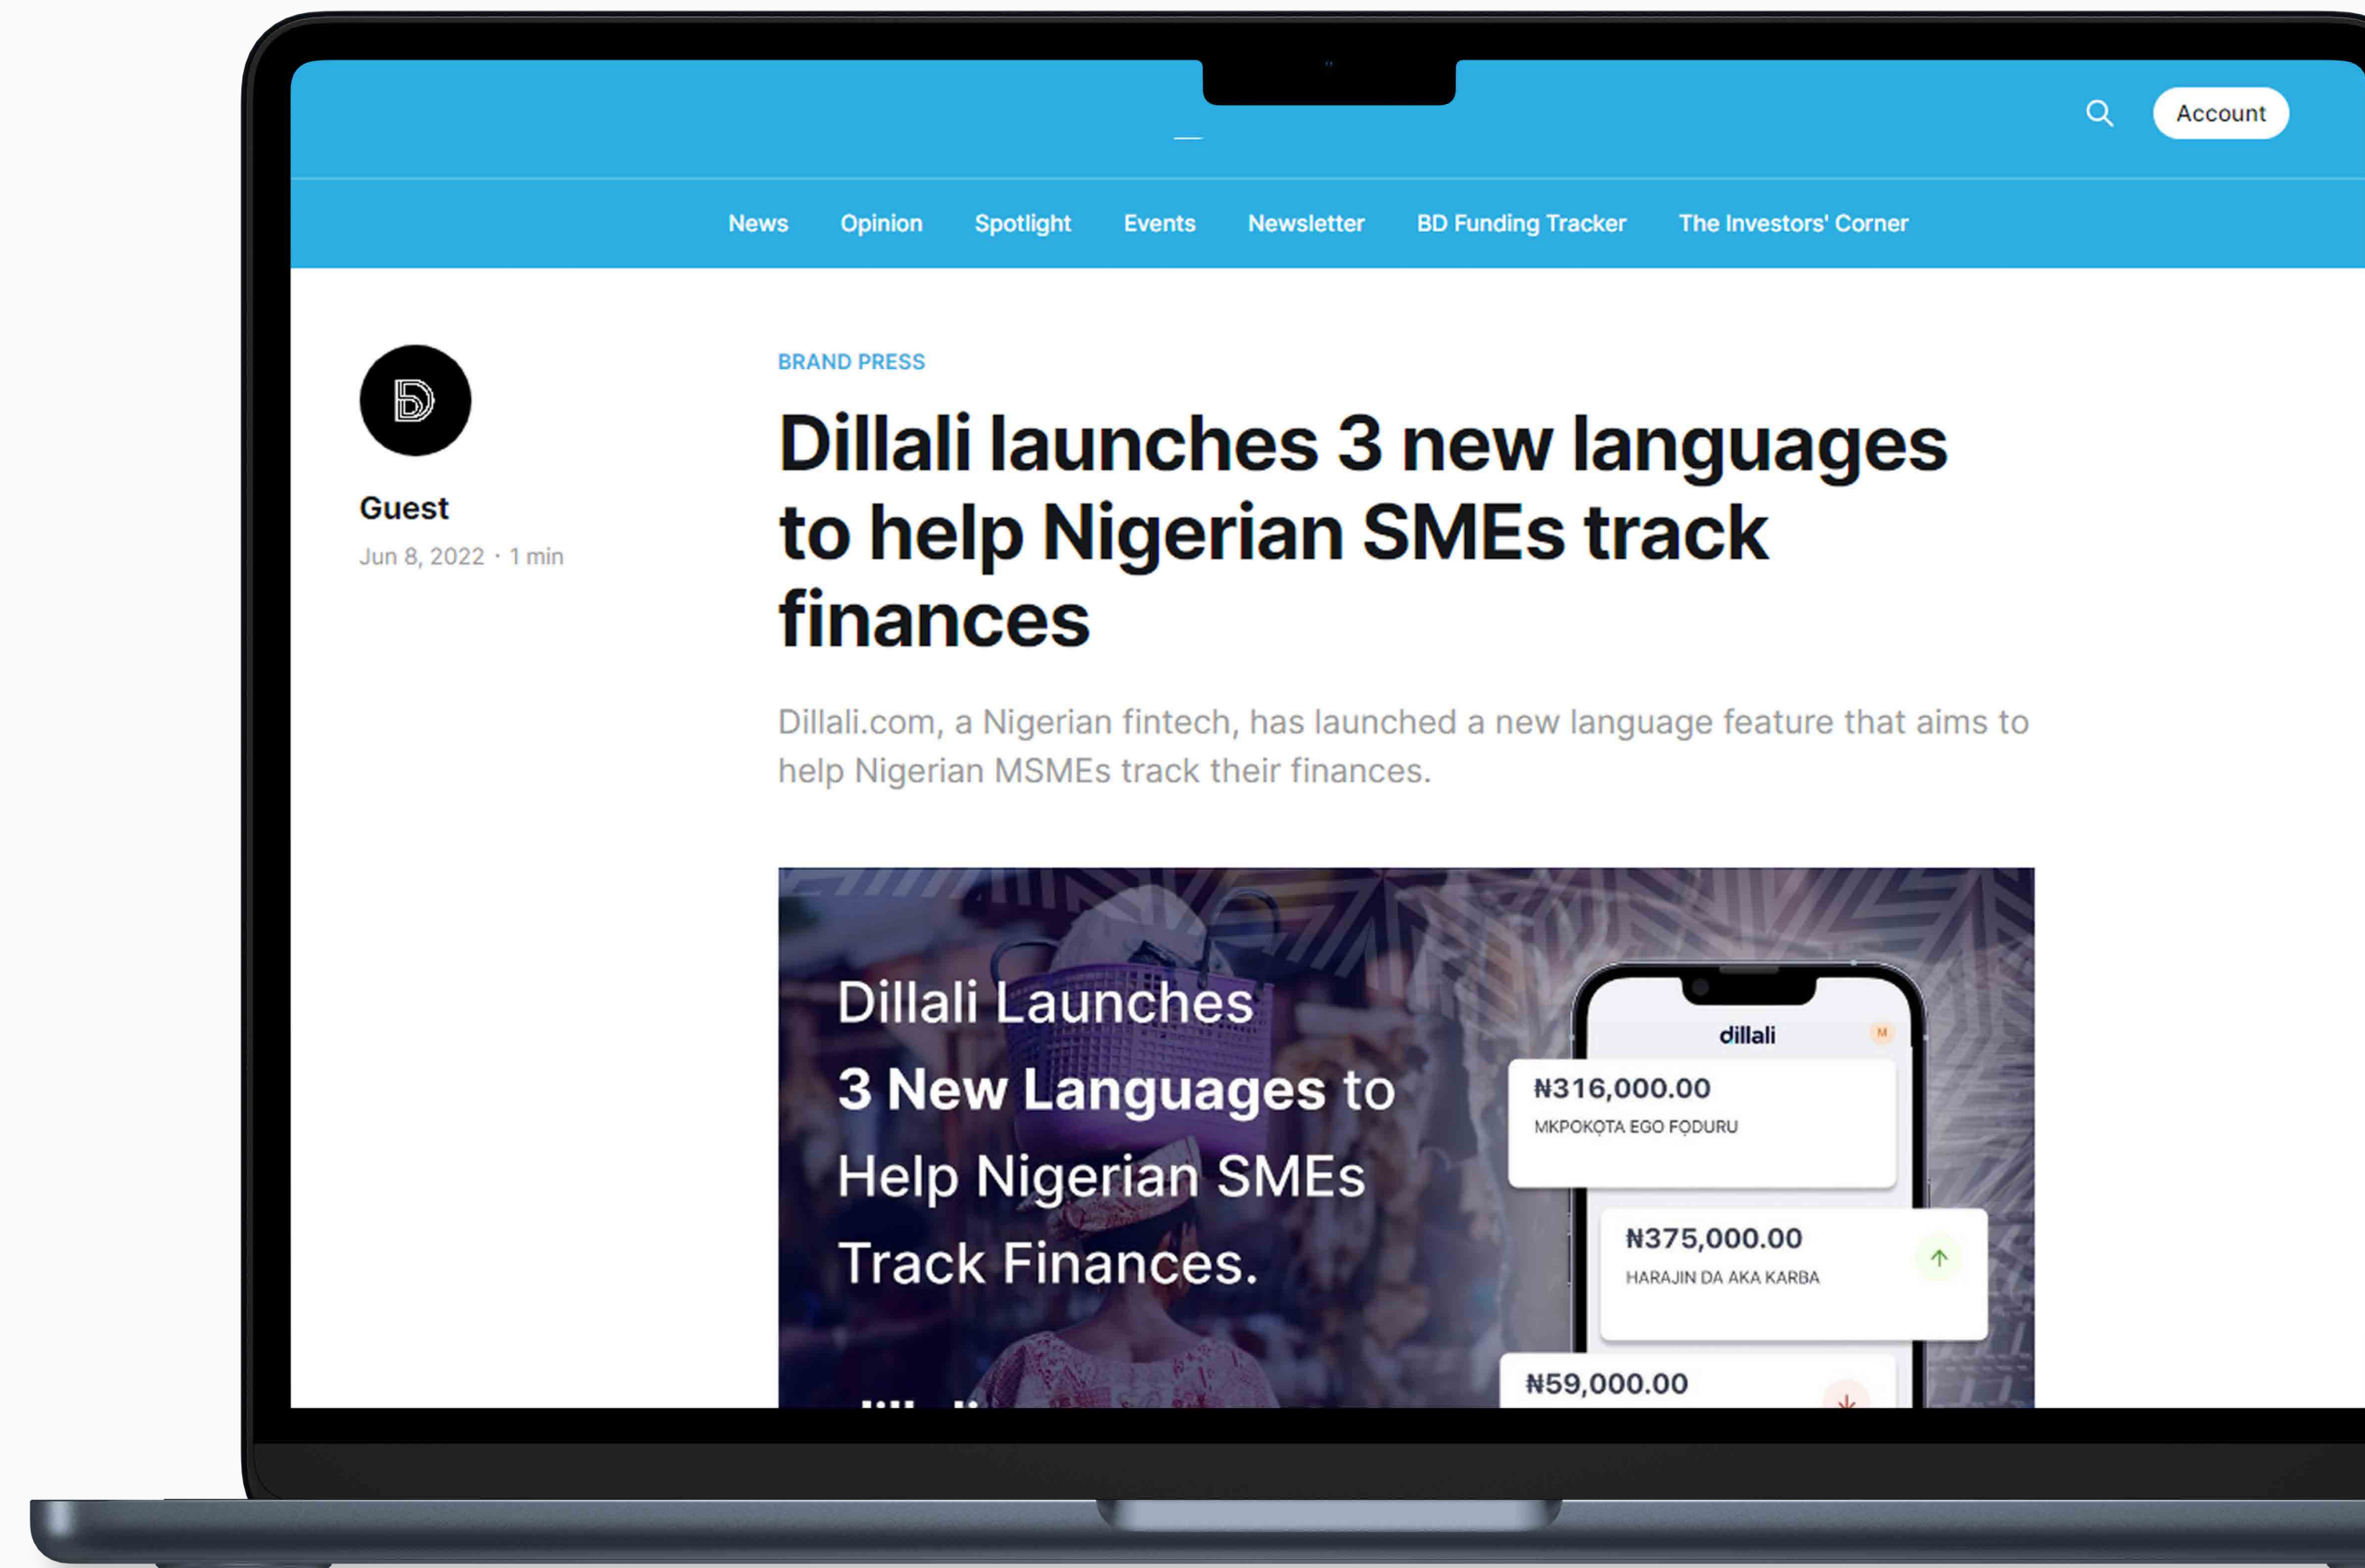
Account

News Opinion Spotlight Events Newsletter BD Funding Tracker The Investors' Corner

Guest

Jun 8, 2022 · 1 min

BRAND PRESS

Dillali launches 3 new languages to help Nigerian SMEs track finances

Dillali.com, a Nigerian fintech, has launched a new language feature that aims to help Nigerian MSMEs track their finances.

Dillali Launches 3 New Languages to Help Nigerian SMEs Track Finances.

dillali

₦316,000.00
MKPOKỌTA EGO FỌDURU

₦375,000.00
HARAJIN DA AKA KARBA

₦59,000.00